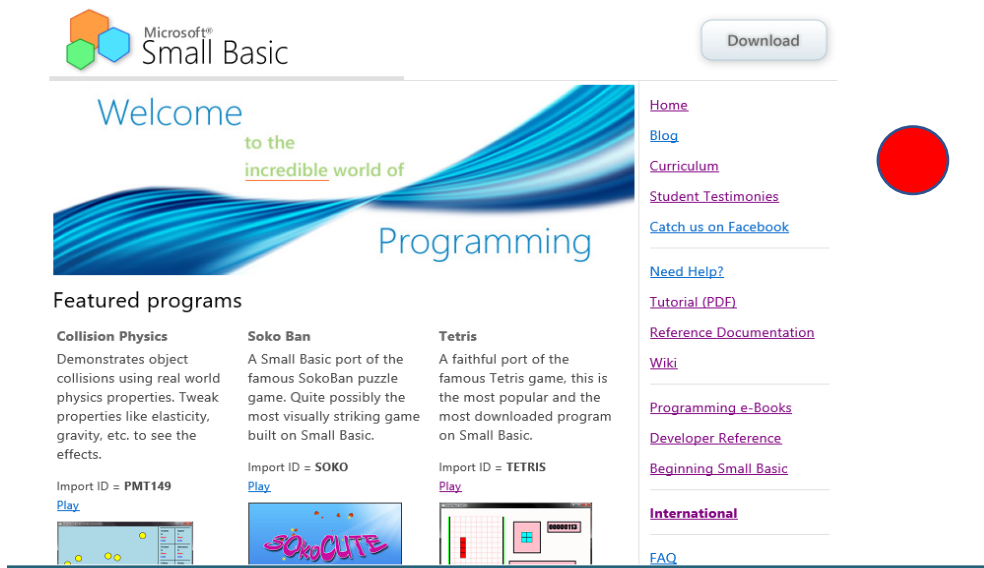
Microsoft® Small Basic

Download

Welcome to the incredible world of Programming

Featured programs

Collision Physics
Demonstrates object collisions using real world physics properties. Tweak properties like elasticity, gravity, etc. to see the effects.
Import ID = PMT149
Play

Soko Ban
A Small Basic port of the famous SokoBan puzzle game. Quite possibly the most visually striking game built on Small Basic.
Import ID = SOKO
Play

SOKoCUTE

Tetris
A faithful port of the famous Tetris game, this is the most popular and the most downloaded program on Small Basic.
Import ID = TETRIS
Play

00000113

Home
Blog
Curriculum
Student Testimonies
Catch us on Facebook

Need Help?
Tutorial (PDF)
Reference Documentation
Wiki

Programming e-Books
Developer Reference
Beginning Small Basic

International

FAQ